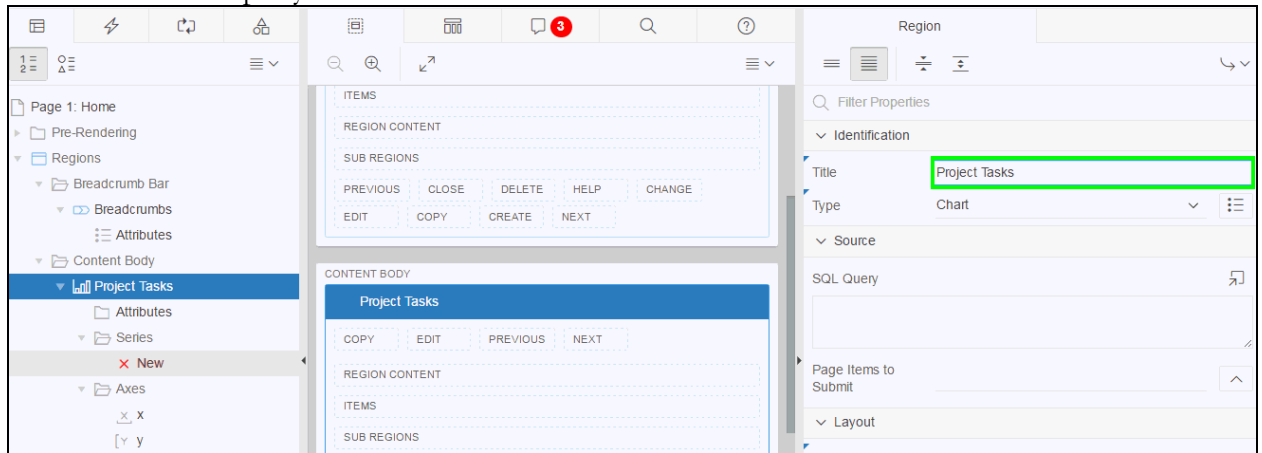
3

Page 1: Home
Pre-Rendering
Regions
Breadcrumb Bar
Breadcrumbs
Attributes
Content Body
Project Tasks
Attributes
Series
New
Axes
x
y

ITEMS
REGION CONTENT
SUB REGIONS
PREVIOUS CLOSE DELETE HELP CHANGE
EDIT COPY CREATE NEXT

CONTENT BODY
Project Tasks
COPY EDIT PREVIOUS NEXT
REGION CONTENT
ITEMS
SUB REGIONS

Region
Filter Properties
Identification
Title Project Tasks
Type Chart
Source
SQL Query
Page Items to Submit
Layout